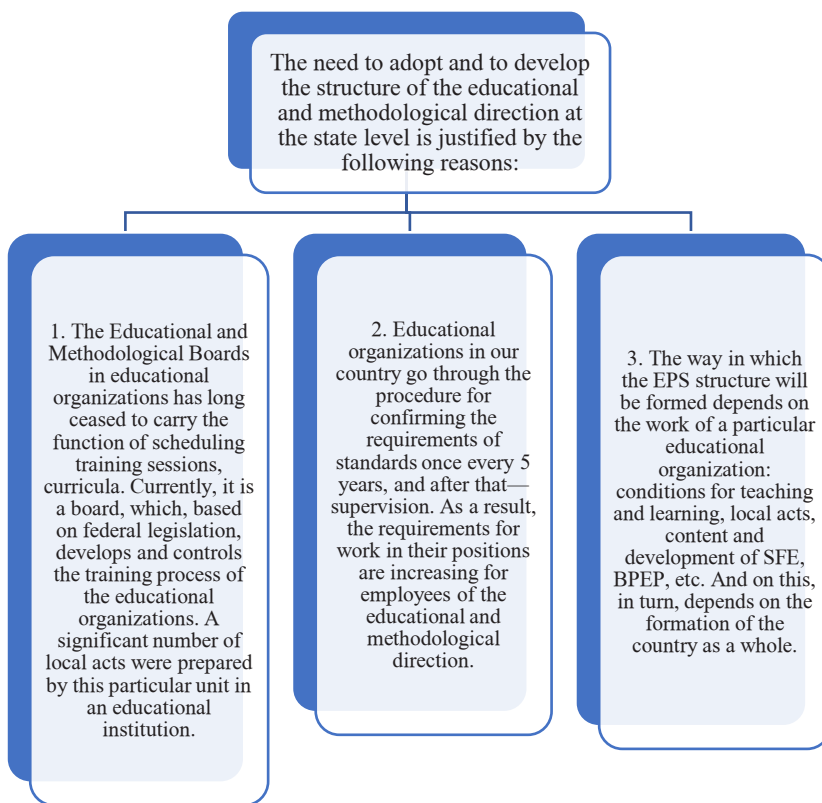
The need to adopt and to develop the structure of the educational and methodological direction at the state level is justified by the following reasons:

1. The Educational and Methodological Boards in educational organizations has long ceased to carry the function of scheduling training sessions, curricula. Currently, it is a board, which, based on federal legislation, develops and controls the training process of the educational organizations. A significant number of local acts were prepared by this particular unit in an educational institution.

2. Educational organizations in our country go through the procedure for confirming the requirements of standards once every 5 years, and after that—supervision. As a result, the requirements for work in their positions are increasing for employees of the educational and methodological direction.

3. The way in which the EPS structure will be formed depends on the work of a particular educational organization: conditions for teaching and learning, local acts, content and development of SFE, BPEP, etc. And on this, in turn, depends on the formation of the country as a whole.